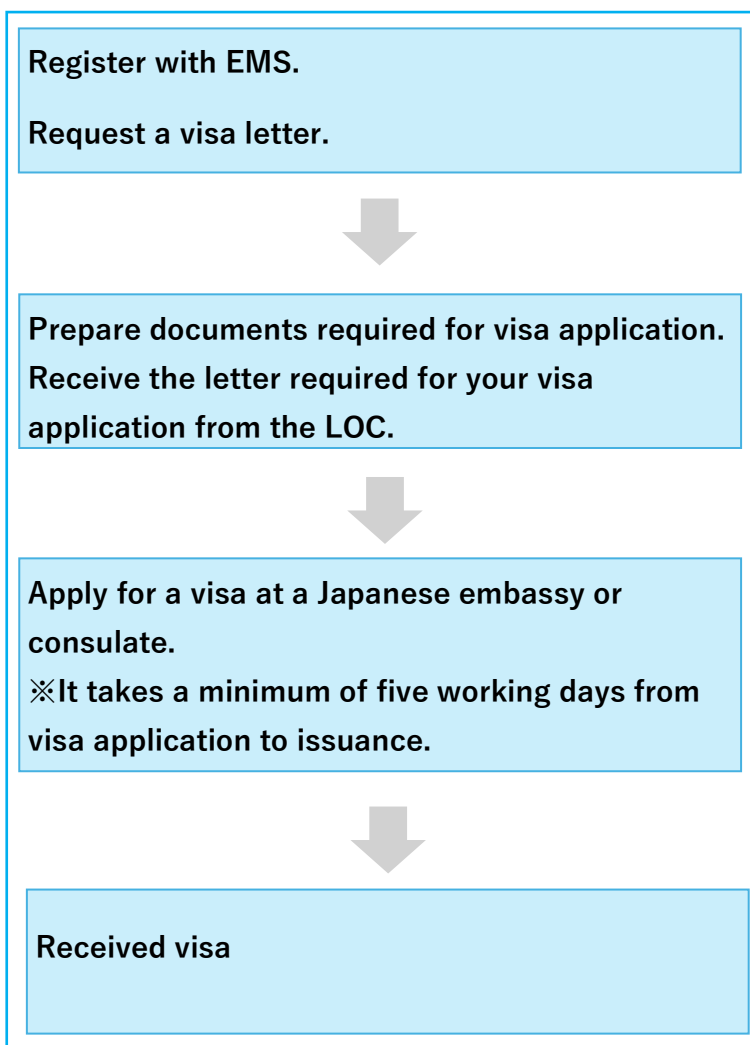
Register with EMS.

Request a visa letter.

Prepare documents required for visa application.
Receive the letter required for your visa application from the LOC.

Apply for a visa at a Japanese embassy or consulate.
※It takes a minimum of five working days from visa application to issuance.

Received visa